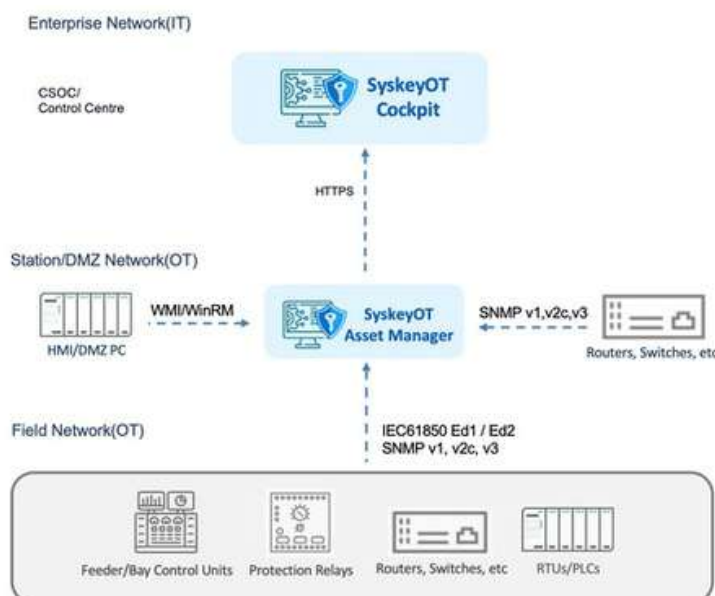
Enterprise Network(IT)

CSOC/
Control Centre

SyskeyOT
Cockpit

HTTPS

Station/DMZ Network(OT)

HMI/DMZ PC

WMI/WinRM

SyskeyOT
Asset Manager

SNMP v1,v2c,v3

Routers, Switches, etc

Field Network(OT)

IEC61850 Ed1 / Ed2
SNMP v1, v2c, v3

Feeder/Bay Control Units

Protection Relays

Routers, Switches, etc

RTUs/PLCs